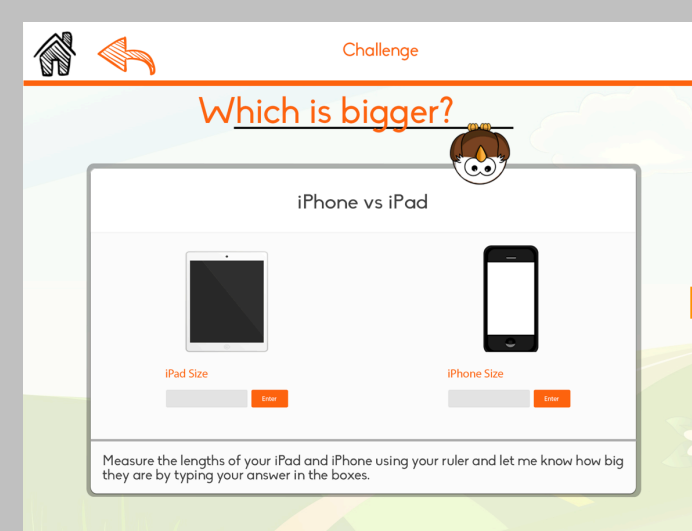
Challenge

Which is bigger?

iPhone vs iPad

iPad Size

Enter

iPhone Size

Enter

Measure the lengths of your iPad and iPhone using your ruler and let me know how big they are by typing your answer in the boxes.